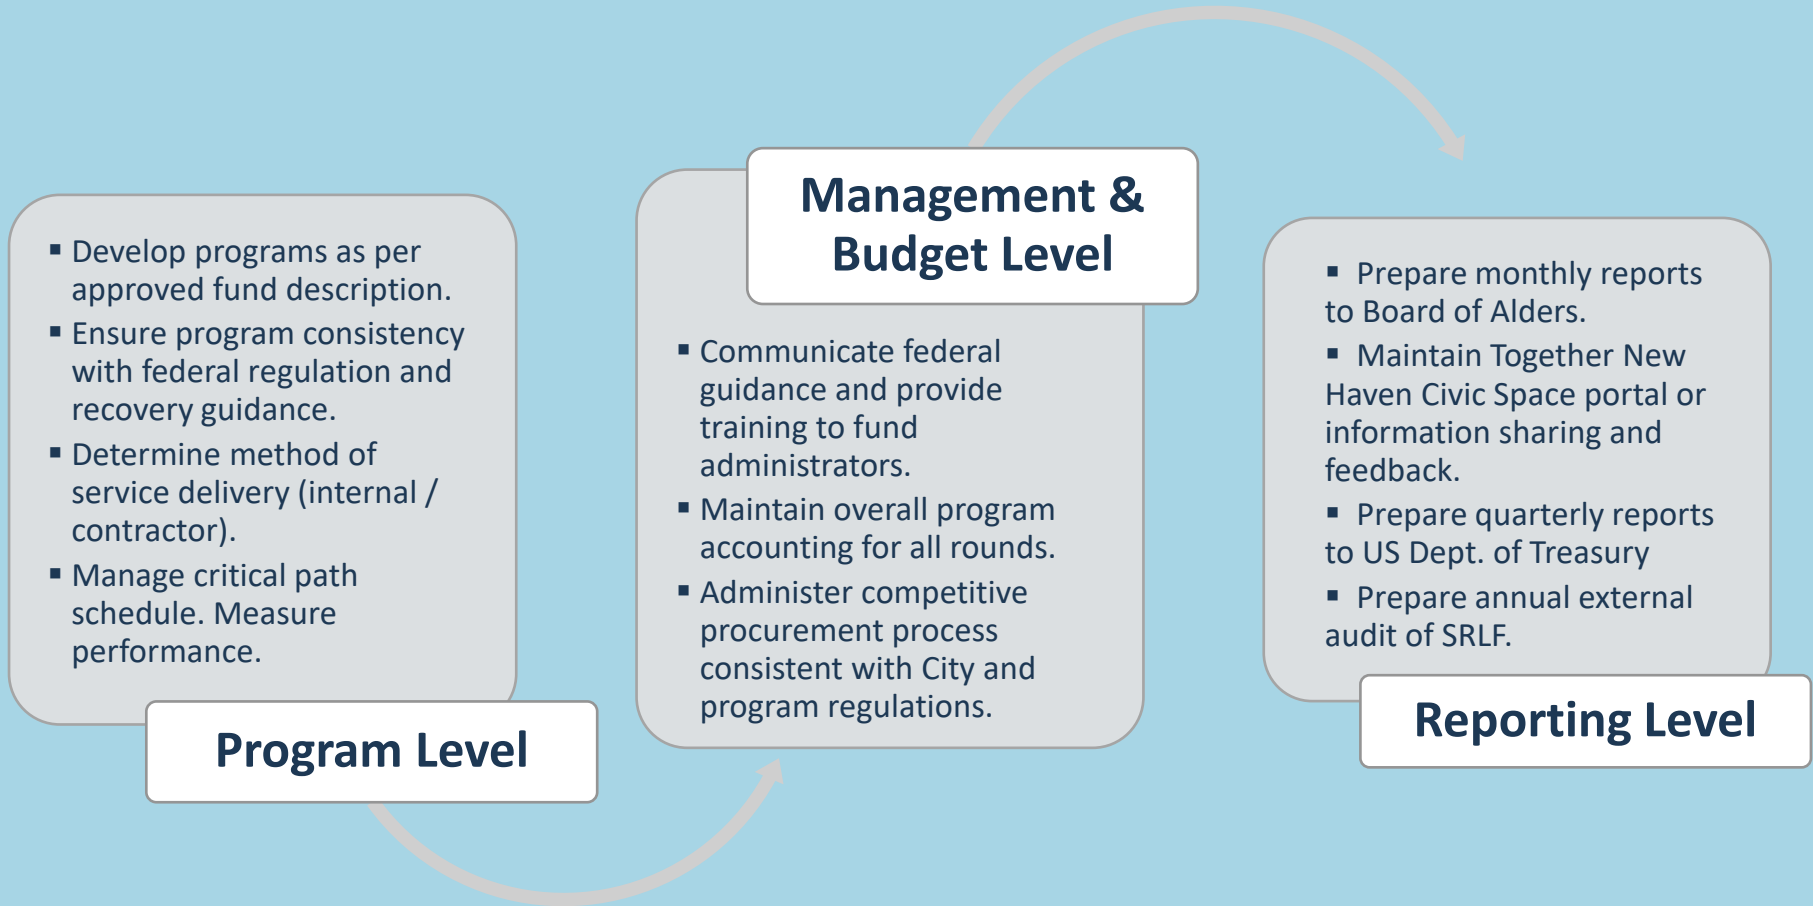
- Develop programs as per approved fund description.
- Ensure program consistency with federal regulation and recovery guidance.
- Determine method of service delivery (internal / contractor).
- Manage critical path schedule. Measure performance.

Program Level

Management & Budget Level

- Communicate federal guidance and provide training to fund administrators.
- Maintain overall program accounting for all rounds.
- Administer competitive procurement process consistent with City and program regulations.

- Prepare monthly reports to Board of Alders.
- Maintain Together New Haven Civic Space portal or information sharing and feedback.
- Prepare quarterly reports to US Dept. of Treasury
- Prepare annual external audit of SRLF.

Reporting Level